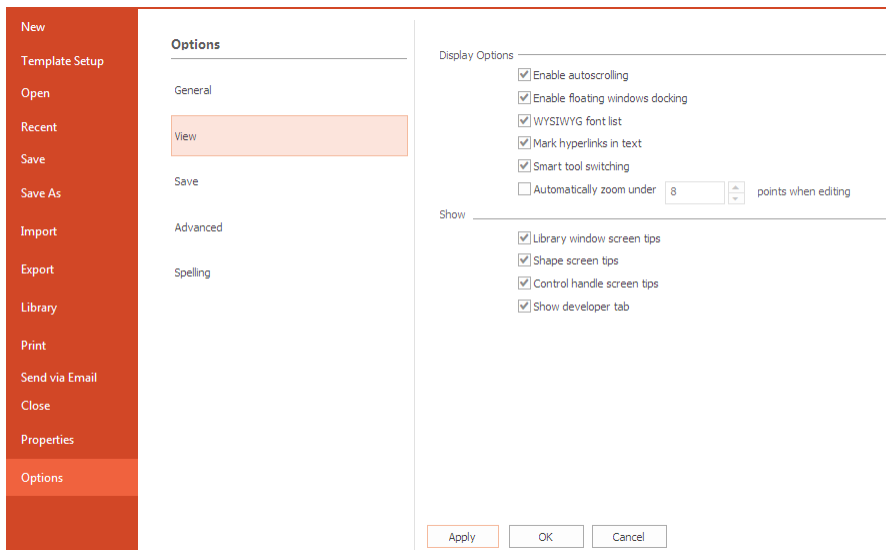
New
Template Setup
Open
Recent
Save
Save As
Import
Export
Library
Print
Send via Email
Close
Properties
Options

Options
General
View
Save
Advanced
Spelling

Display Options
Enable autoscrolling
Enable floating windows docking
WYSIWYG font list
Mark hyperlinks in text
Smart tool switching
Automatically zoom under 8 points when editing

Show
Library window screen tips
Shape screen tips
Control handle screen tips
Show developer tab

Apply
OK
Cancel